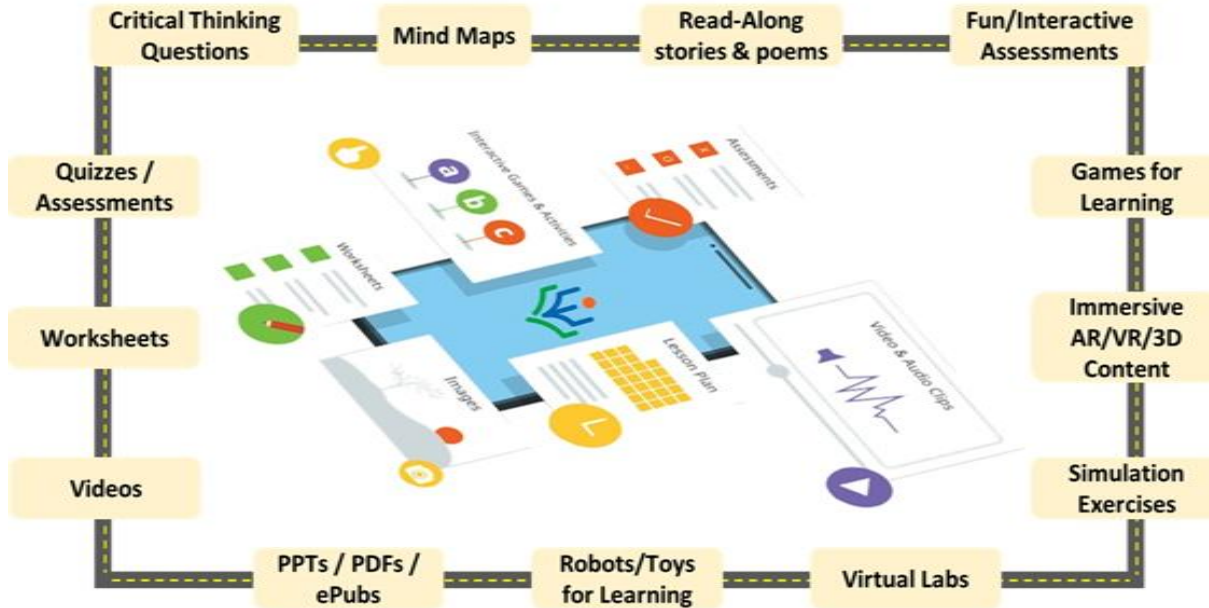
Critical Thinking Questions

Mind Maps

Read-Along stories & poems

Fun/Interactive Assessments

Quizzes / Assessments

Games for Learning

Worksheets

Immersive AR/VR/3D Content

Videos

Simulation Exercises

PPTs / PDFs / ePubs

Robots/Toys for Learning

Virtual Labs

Interactive Games & Activities

a

b

c

Assessments

Worksheets

Images

Lesson Plan

Video & Audio Clips